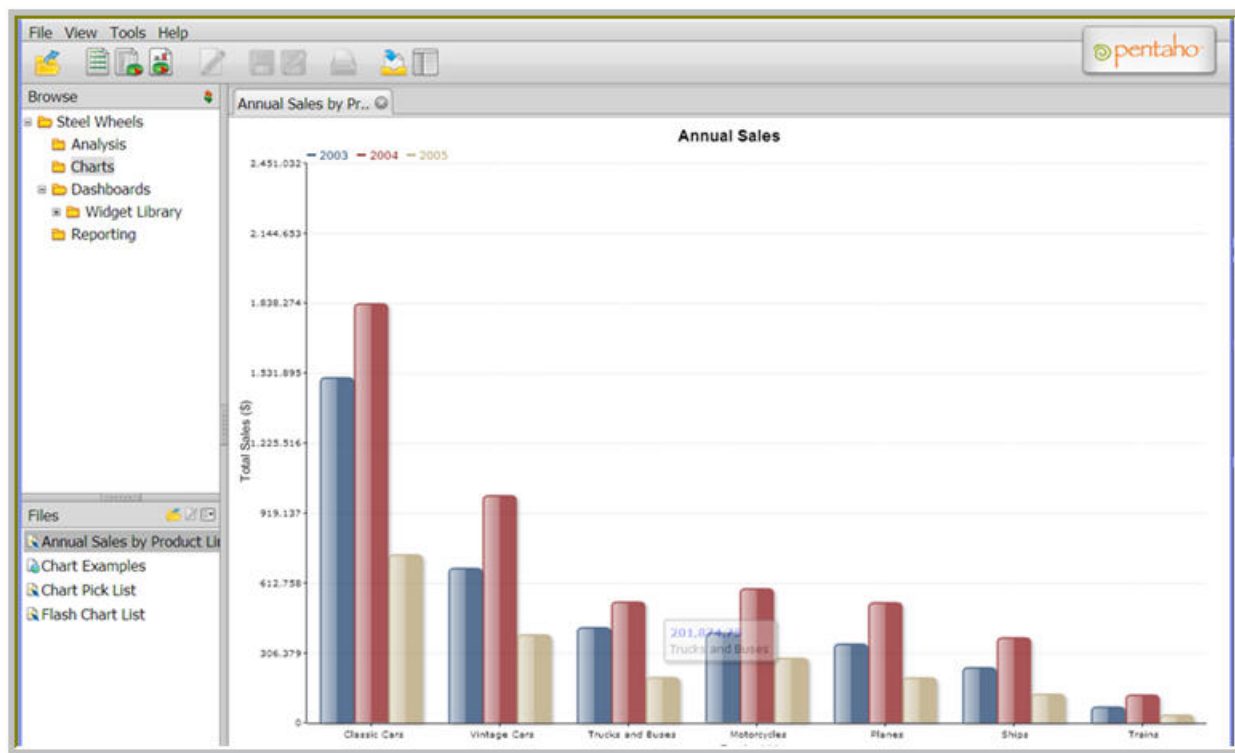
File View Tools Help

pentaho

Browse

Steel Wheels
Analysis
Charts
Dashboards
Widget Library
Reporting

Files

Annual Sales by Product Li
Chart Examples
Chart Pick List
Flash Chart List

Annual Sales by Pr...

Annual Sales

2003 2004 2005

2.451.032
2.144.653
1.838.274
1.531.895
1.225.516
919.137
612.758
306.379
0

Total Sales ($)

201,874.7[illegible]
Trucks and Buses

Classic Cars
Vintage Cars
Trucks and Buses
Motorcycles
Planes
Ships
Trains